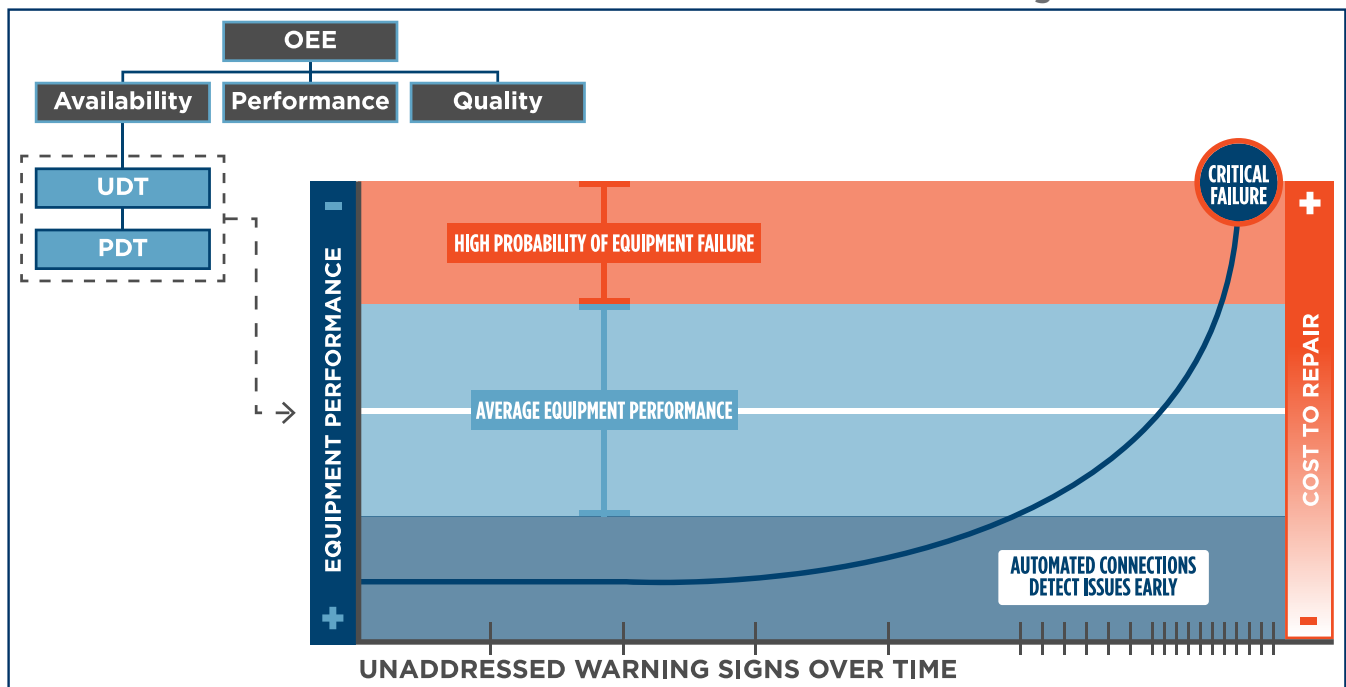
OEE

Availability

Performance

Quality

UDT

PDT

EQUIPMENT PERFORMANCE

-

+

HIGH PROBABILITY OF EQUIPMENT FAILURE

AVERAGE EQUIPMENT PERFORMANCE

CRITICAL FAILURE

AUTOMATED CONNECTIONS DETECT ISSUES EARLY

+

COST TO REPAIR

-

UNADDRESSED WARNING SIGNS OVER TIME